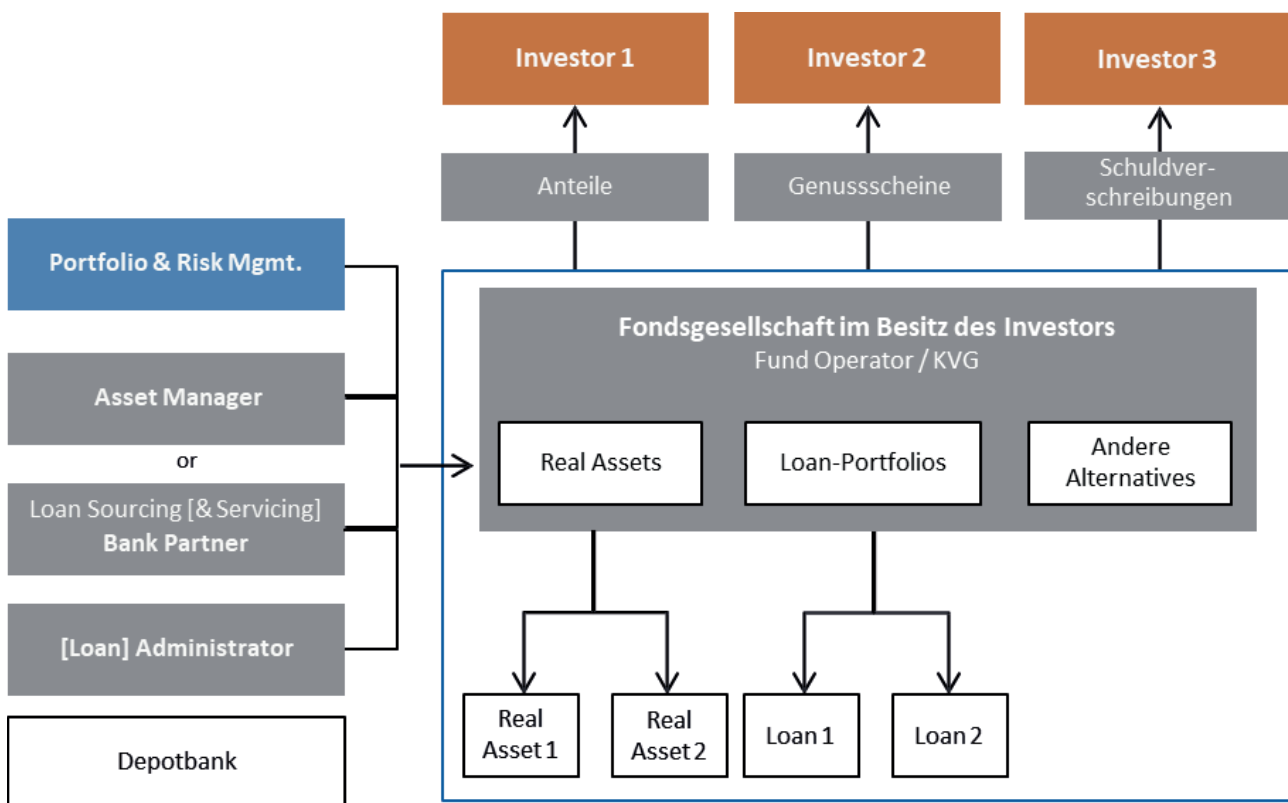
Investor 1

Investor 2

Investor 3

Anteile

Genussscheine

Schuldverschreibungen

Portfolio & Risk Mgmt.

Asset Manager

or

Loan Sourcing [& Servicing]
Bank Partner

[Loan] Administrator

Depotbank

Fondsgesellschaft im Besitz des Investors
Fund Operator / KVG

Real Assets

Loan-Portfolios

Andere Alternatives

Real Asset 1

Real Asset 2

Loan 1

Loan 2